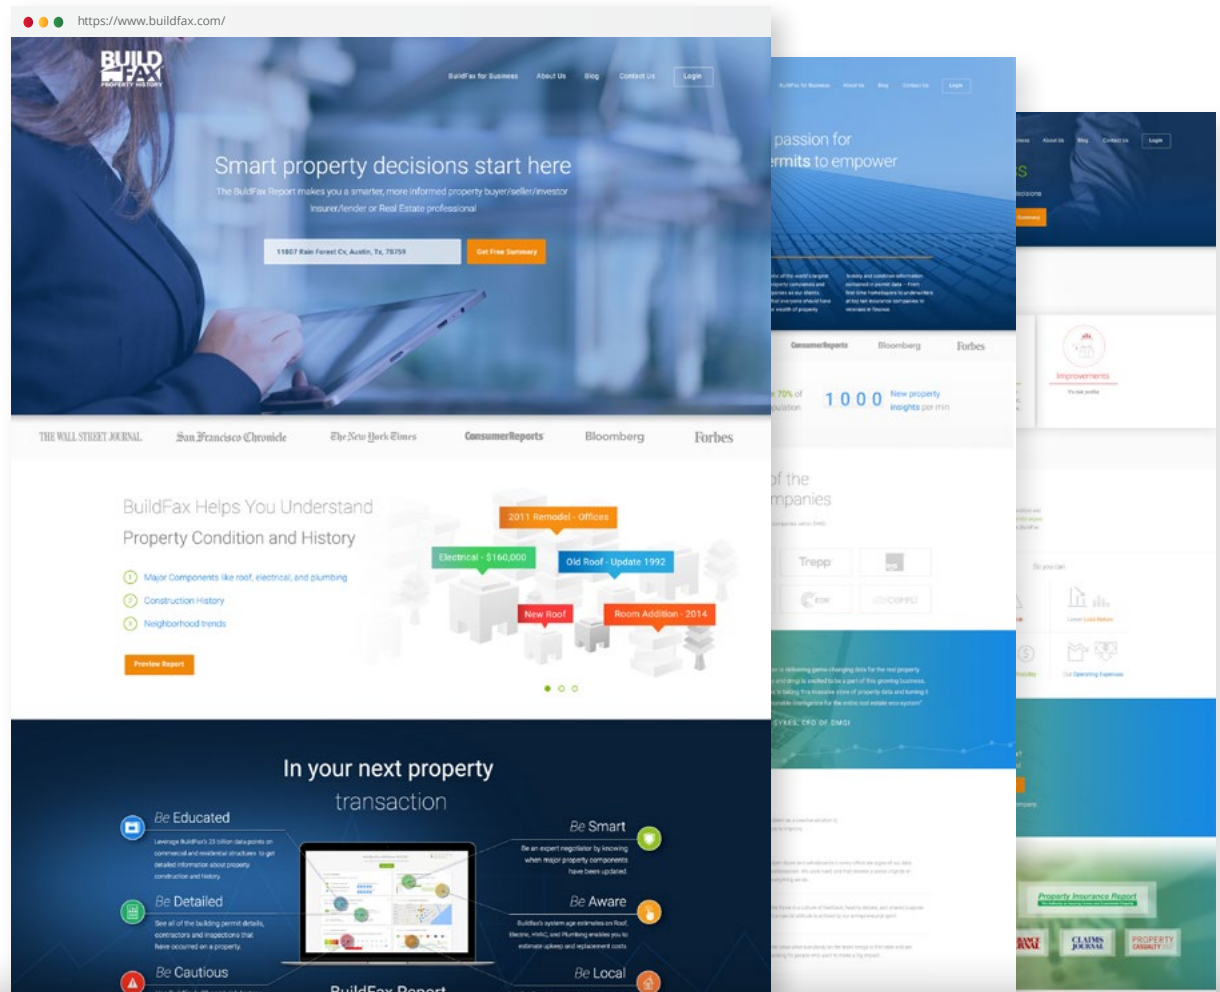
https://www.buildfax.com/

BUILD FAX PROPERTY HISTORY

BuildFax for Business About Us Blog Contact Us Login

Smart property decisions start here

The BuildFax Report makes you a smarter, more informed property buyer/seller/investor insurer/lender or Real Estate professional

11807 Rain Forest Cv, Austin, Tx, 78759

Get Free Summary

THE WALL STREET JOURNAL. San Francisco Chronicle The New York Times ConsumerReports Bloomberg Forbes

BuildFax Helps You Understand Property Condition and History

Major Components like roof, electrical, and plumbing

Construction History

Neighborhood trends

Preview Report

2011 Remodel - Offices

Electrical - $160,000

Old Roof - Update 1992

New Roof

Room Addition - 2014

In your next property transaction

Be Educated

Be Detailed

Be Cautious

Be Smart

Be Aware

Be Local

BuildFax Report

passion for
rmits to empower

ConsumerReports Bloomberg Forbes

1000 New property insights per min

of the
mpanies

Trepp

Improvements

Property Insurance Report

CLAIMS JOURNAL

PROPERTY CASUALTY